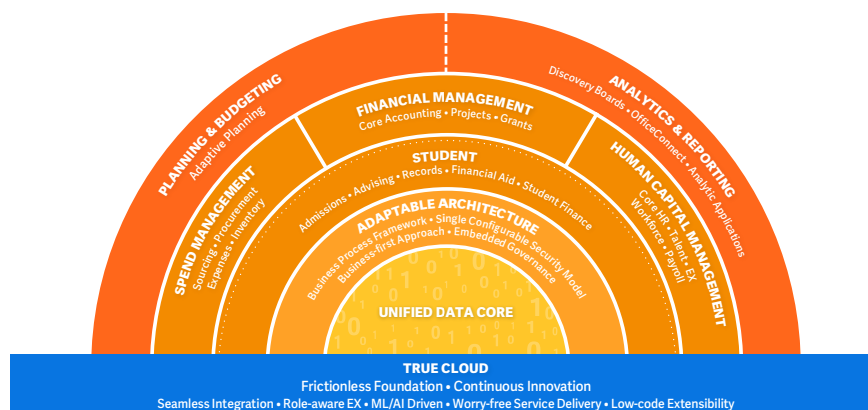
PLANNING & BUDGETING
Adaptive Planning

ANALYTICS & REPORTING
Discovery Boards • OfficeConnect • Analytic Applications

FINANCIAL MANAGEMENT
Core Accounting • Projects • Grants

SPEND MANAGEMENT
Sourcing • Procurement
Expenses • Inventory

HUMAN CAPITAL MANAGEMENT
Core HR • Talent • EX
Workforce • Payroll

STUDENT
Admissions • Advising • Records • Financial Aid • Student Finance

ADAPTABLE ARCHITECTURE
Business Process Framework • Single Configurable Security Model
Business-first Approach • Embedded Governance

UNIFIED DATA CORE

TRUE CLOUD
Frictionless Foundation • Continuous Innovation
Seamless Integration • Role-aware EX • ML/AI Driven • Worry-free Service Delivery • Low-code Extensibility